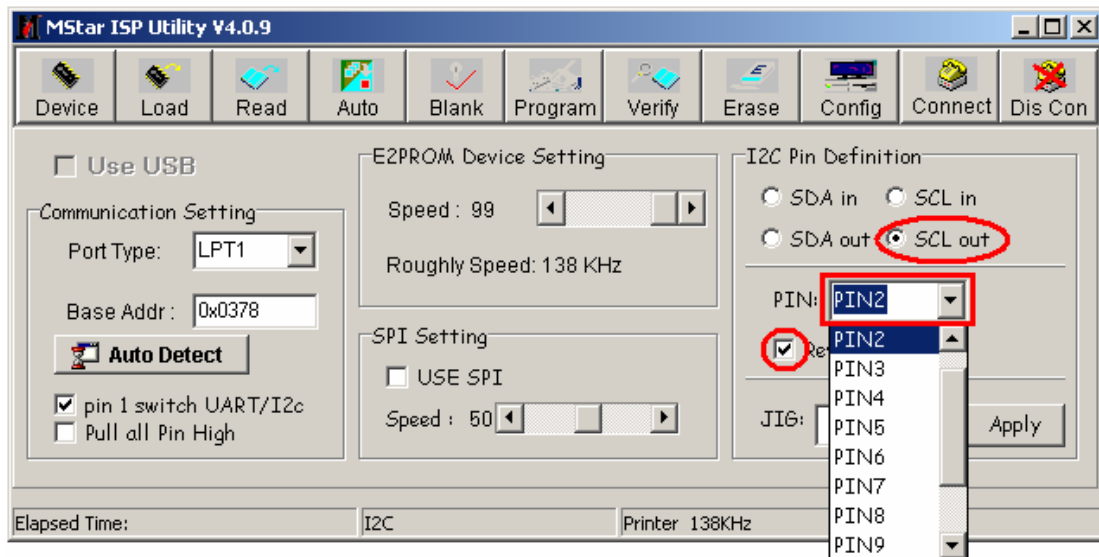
MStar ISP Utility V4.0.9

Device
Load
Read
Auto
Blank
Program
Verify
Erase
Config
Connect
Dis Con

Use USB

Communication Setting
Port Type: LPT1
Base Addr: 0x0378
Auto Detect
pin 1 switch UART/I2c
Pull all Pin High

E2PROM Device Setting
Speed: 99
Roughly Speed: 138 KHz

SPI Setting
USE SPI
Speed: 50

I2C Pin Definition
SDA in
SCL in
SDA out
SCL out
PIN: PIN2
Re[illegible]
JIG:
Apply

PIN2
PIN3
PIN4
PIN5
PIN6
PIN7
PIN8
PIN9

Elapsed Time:
I2C
Printer 138KHz